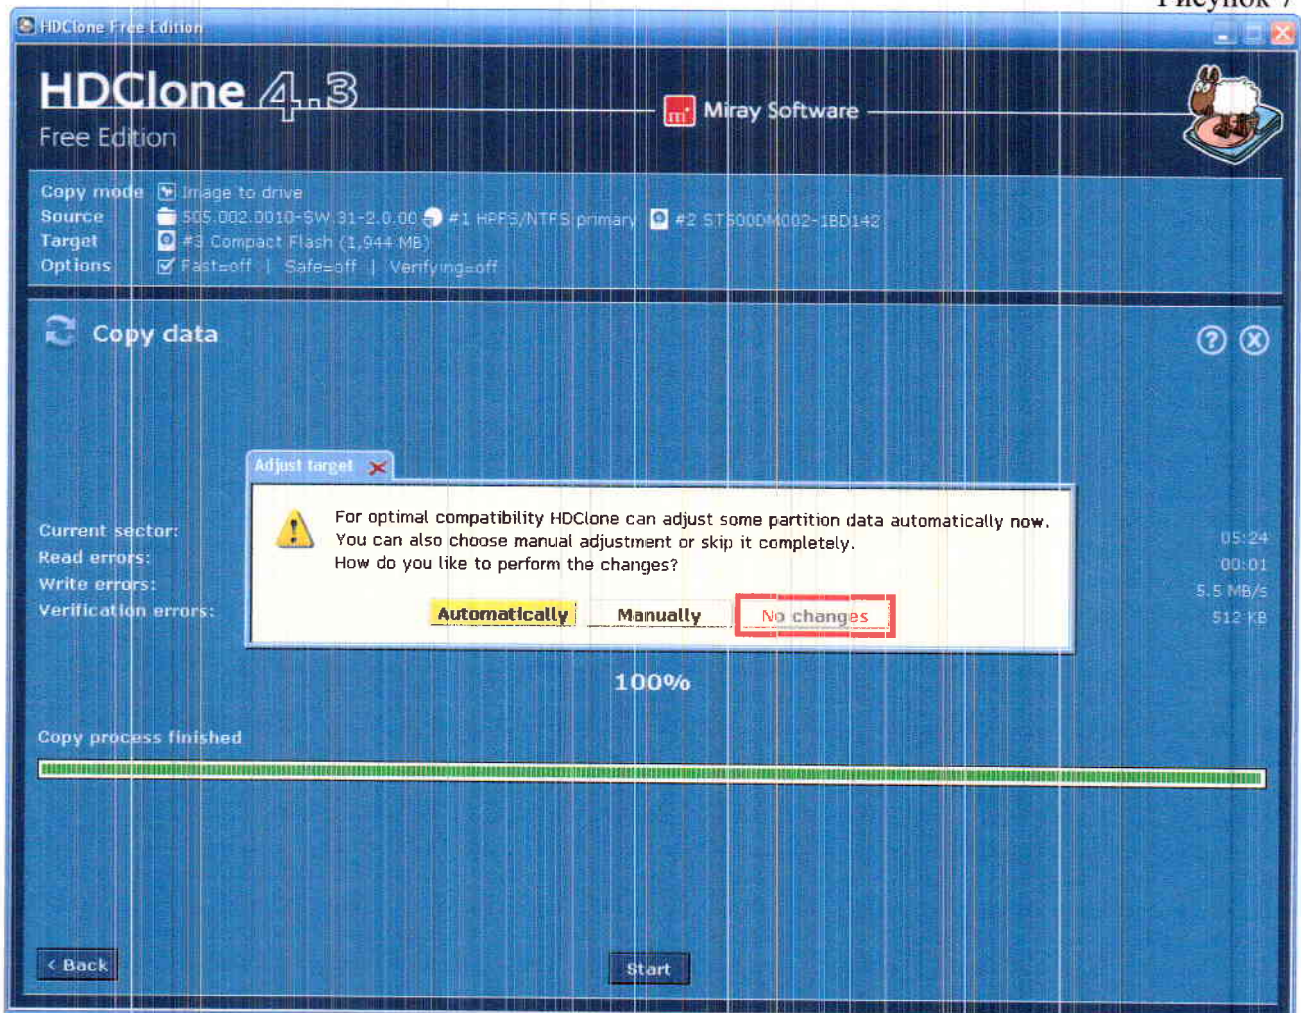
Рисунок 7

HDClone Free Edition

HDClone 4.3
Free Edition

Miray Software

Copy mode Image to drive
Source 505.002.0010-SW.31-2.0.00 #1 HPFS/NTFS primary #2 ST500DM002-1BD142
Target #3 Compact Flash (1,944 MB)
Options Fast=off | Safe=off | Verifying=off

Copy data

Adjust target

For optimal compatibility HDClone can adjust some partition data automatically now. You can also choose manual adjustment or skip it completely.
How do you like to perform the changes?

Automatically Manually No changes

Current sector: 05:24
Read errors: 00:01
Write errors: 5.5 MB/s
Verification errors: 512 KB

100%

Copy process finished

< Back

Start